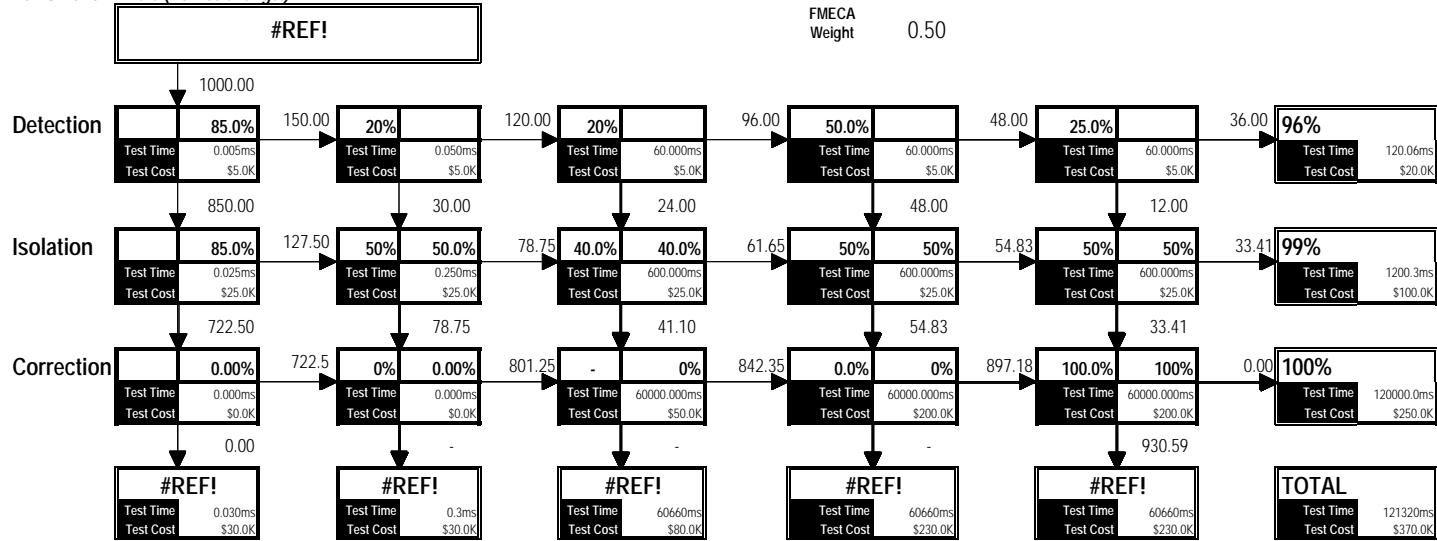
#REF!

FMECA Weight 0.50

1000.00

Detection

| | 85.0% |
|---|---|
| Test Time | 0.005ms |
| Test Cost | $5.0K |

150.00

| 20% | |
|---|---|
| Test Time | 0.050ms |
| Test Cost | $5.0K |

120.00

| 20% | |
|---|---|
| Test Time | 60.000ms |
| Test Cost | $5.0K |

96.00

| 50.0% | |
|---|---|
| Test Time | 60.000ms |
| Test Cost | $5.0K |

48.00

| 25.0% | |
|---|---|
| Test Time | 60.000ms |
| Test Cost | $5.0K |

36.00

| 96% | |
|---|---|
| Test Time | 120.06ms |
| Test Cost | $20.0K |

850.00 30.00 24.00 48.00 12.00

Isolation

| | 85.0% |
|---|---|
| Test Time | 0.025ms |
| Test Cost | $25.0K |

127.50

| 50% | 50.0% |
|---|---|
| Test Time | 0.250ms |
| Test Cost | $25.0K |

78.75

| 40.0% | 40.0% |
|---|---|
| Test Time | 600.000ms |
| Test Cost | $25.0K |

61.65

| 50% | 50% |
|---|---|
| Test Time | 600.000ms |
| Test Cost | $25.0K |

54.83

| 50% | 50% |
|---|---|
| Test Time | 600.000ms |
| Test Cost | $25.0K |

33.41

| 99% | |
|---|---|
| Test Time | 1200.3ms |
| Test Cost | $100.0K |

722.50 78.75 41.10 54.83 33.41

Correction

| | 0.00% |
|---|---|
| Test Time | 0.000ms |
| Test Cost | $0.0K |

722.5

| 0% | 0.00% |
|---|---|
| Test Time | 0.000ms |
| Test Cost | $0.0K |

801.25

| - | 0% |
|---|---|
| Test Time | 60000.000ms |
| Test Cost | $50.0K |

842.35

| 0.0% | 0% |
|---|---|
| Test Time | 60000.000ms |
| Test Cost | $200.0K |

897.18

| 100.0% | 100% |
|---|---|
| Test Time | 60000.000ms |
| Test Cost | $200.0K |

0.00

| 100% | |
|---|---|
| Test Time | 120000.0ms |
| Test Cost | $250.0K |

0.00 - - - 930.59

| #REF! | |
|---|---|
| Test Time | 0.030ms |
| Test Cost | $30.0K |

| #REF! | |
|---|---|
| Test Time | 0.3ms |
| Test Cost | $30.0K |

| #REF! | |
|---|---|
| Test Time | 60660ms |
| Test Cost | $80.0K |

| #REF! | |
|---|---|
| Test Time | 60660ms |
| Test Cost | $230.0K |

| #REF! | |
|---|---|
| Test Time | 60660ms |
| Test Cost | $230.0K |

| TOTAL | |
|---|---|
| Test Time | 121320ms |
| Test Cost | $370.0K |